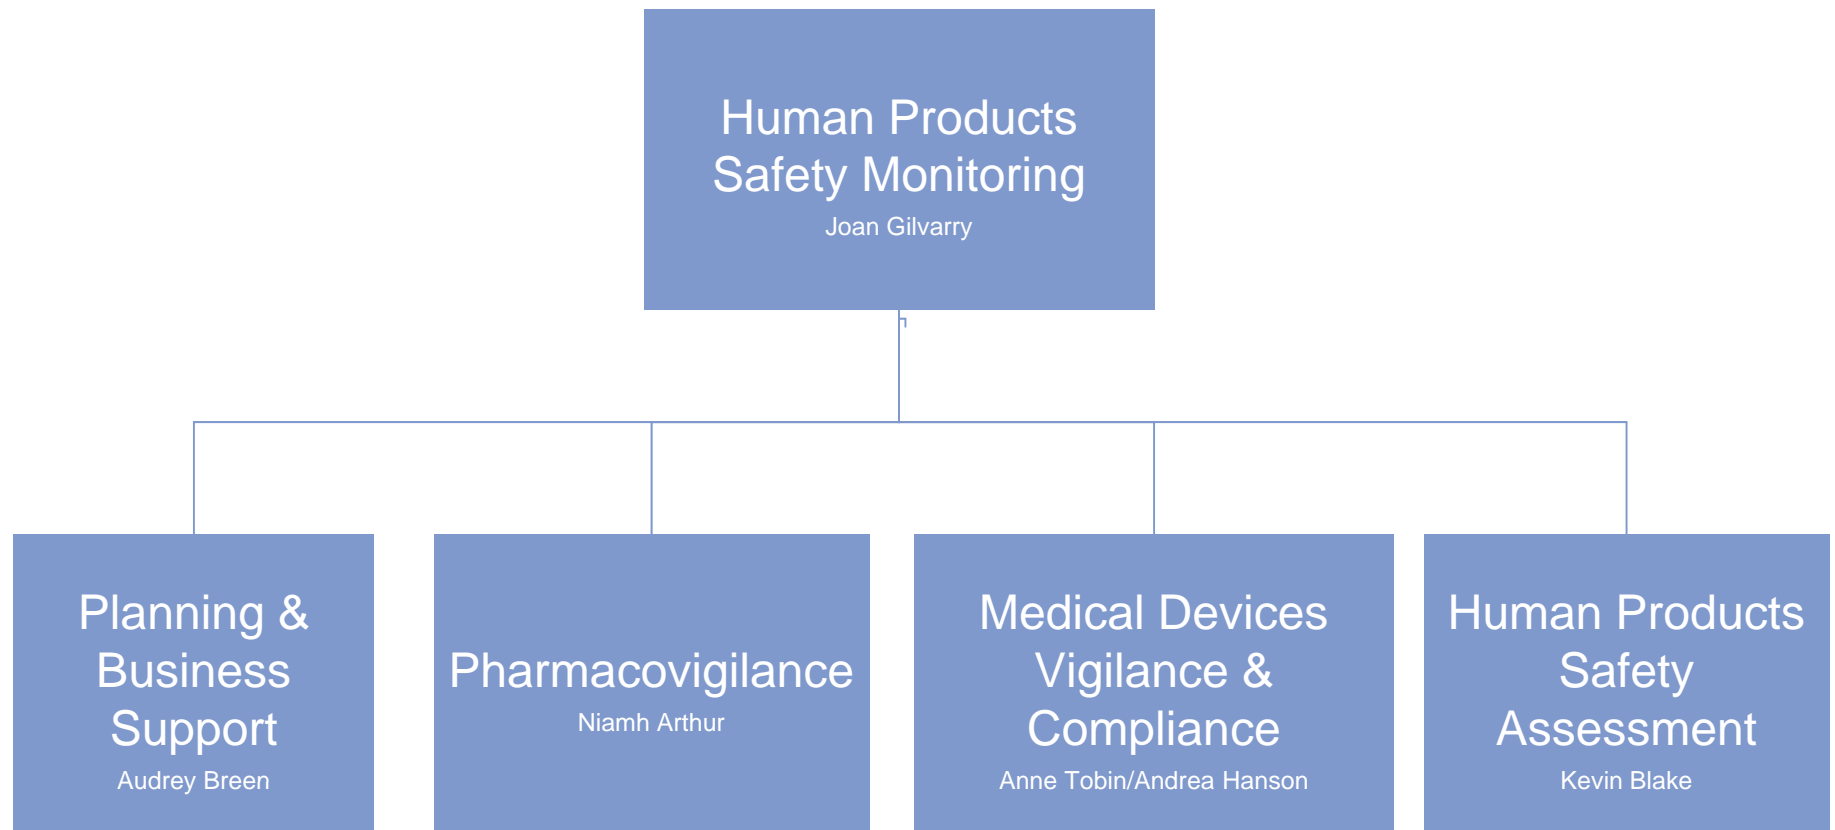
Human Products Safety Monitoring
Joan Gilvarry

Planning & Business Support
Audrey Breen

Pharmacovigilance
Niamh Arthur

Medical Devices Vigilance & Compliance
Anne Tobin/Andrea Hanson

Human Products Safety Assessment
Kevin Blake